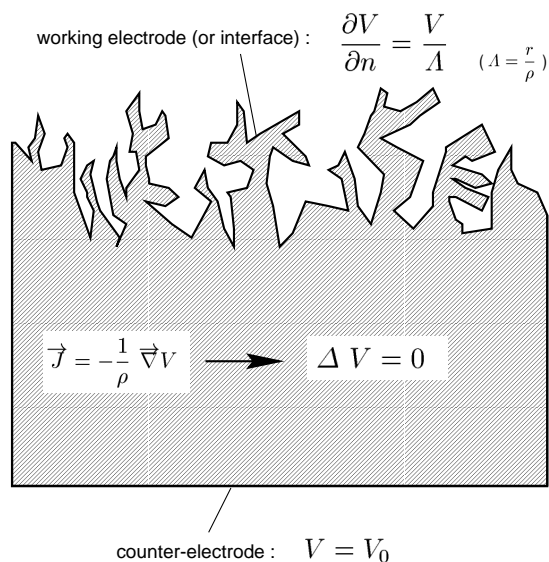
working electrode (or interface) : $\frac{\partial V}{\partial n} = \frac{V}{\Lambda}$ $( \Lambda = \frac{r}{\rho} )$

$\overrightarrow{J} = -\frac{1}{\rho} \overrightarrow{\nabla} V$ $\Delta V = 0$

counter-electrode : $V = V_0$